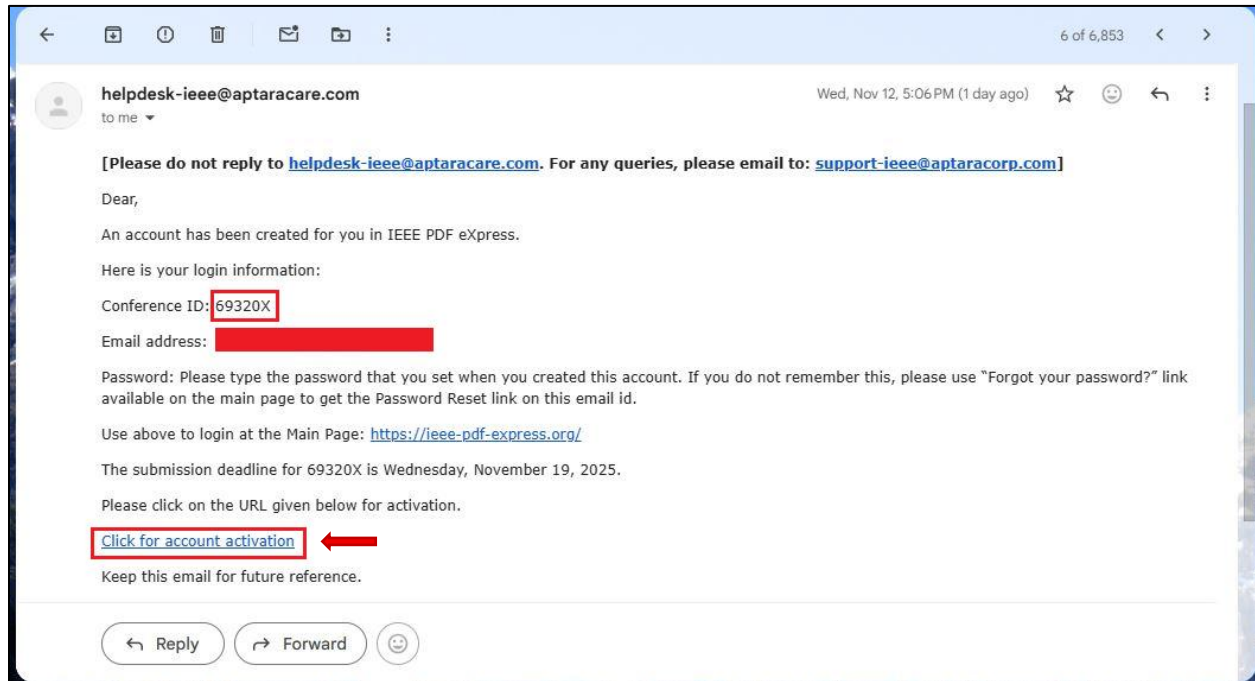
6 of 6,853

helpdesk-ieee@aptaracare.com
to me

Wed, Nov 12, 5:06 PM (1 day ago)

[Please do not reply to helpdesk-ieee@aptaracare.com. For any queries, please email to: support-ieee@aptaracorp.com]

Dear,

An account has been created for you in IEEE PDF eXpress.

Here is your login information:

Conference ID: 69320X

Email address:

Password: Please type the password that you set when you created this account. If you do not remember this, please use "Forgot your password?" link available on the main page to get the Password Reset link on this email id.

Use above to login at the Main Page: https://ieee-pdf-express.org/

The submission deadline for 69320X is Wednesday, November 19, 2025.

Please click on the URL given below for activation.

Click for account activation

Keep this email for future reference.

Reply

Forward